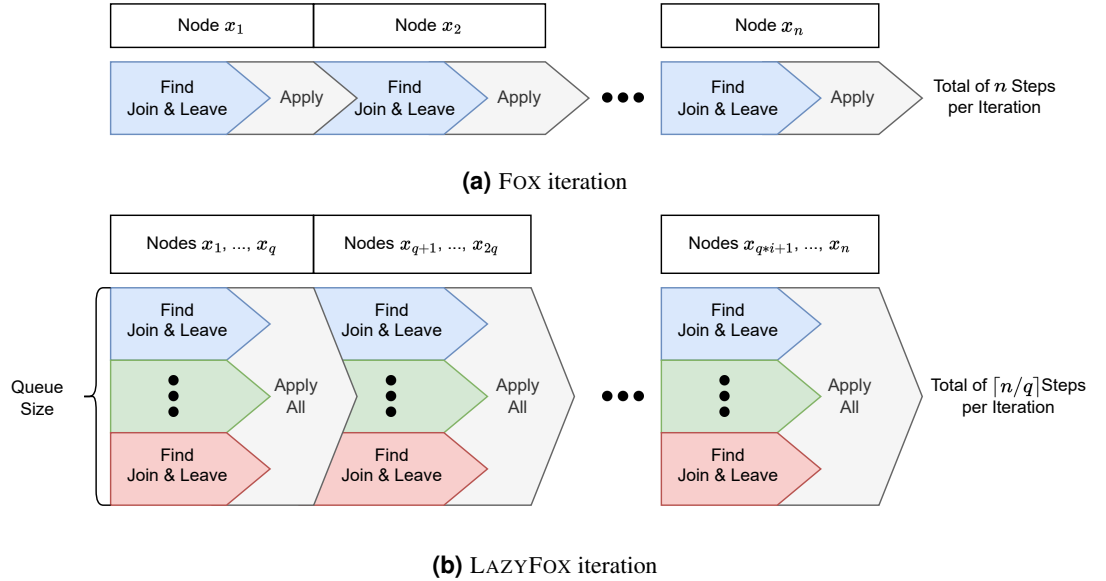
Node $x_1$

Node $x_2$

Node $x_n$

Find Join & Leave

Apply

Find Join & Leave

Apply

Find Join & Leave

Apply

Total of $n$ Steps per Iteration

**(a)** FOX iteration

Nodes $x_1$, ..., $x_q$

Nodes $x_{q+1}$, ..., $x_{2q}$

Nodes $x_{q*i+1}$, ..., $x_n$

Queue Size

Find Join & Leave

Find Join & Leave

Apply All

Find Join & Leave

Find Join & Leave

Apply All

Find Join & Leave

Find Join & Leave

Apply All

Total of $\lceil n/q \rceil$ Steps per Iteration

**(b)** LAZYFOX iteration